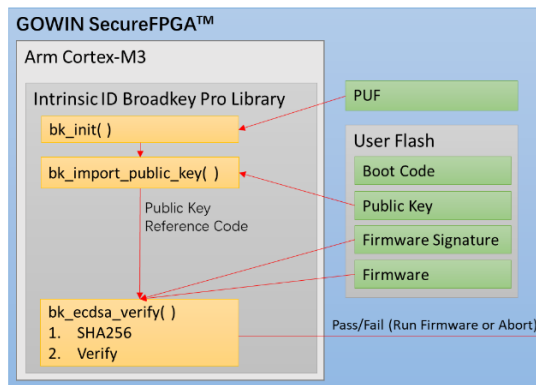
GOWIN SecureFPGA™

Arm Cortex-M3

Intrinsic ID Broadkey Pro Library

bk_init( )

bk_import_public_key( )

Public Key Reference Code

bk_ecdsa_verify( )
1. SHA256
2. Verify

PUF

User Flash

Boot Code

Public Key

Firmware Signature

Firmware

Pass/Fail (Run Firmware or Abort)